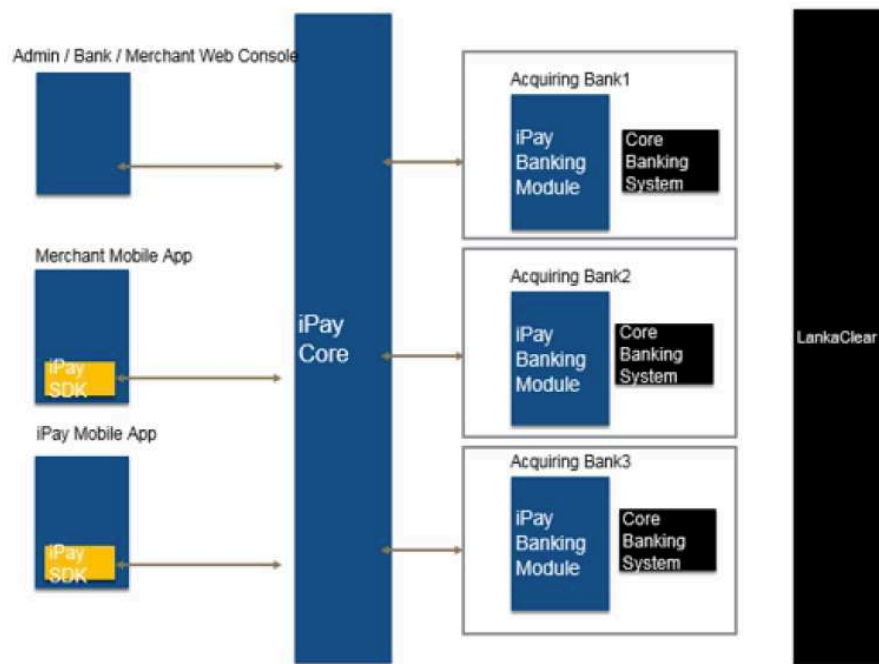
Admin / Bank / Merchant Web Console

Merchant Mobile App

iPay SDK

iPay Mobile App

iPay SDK

iPay Core

Acquiring Bank1

iPay Banking Module

Core Banking System

Acquiring Bank2

iPay Banking Module

Core Banking System

Acquiring Bank3

iPay Banking Module

Core Banking System

LankaClear